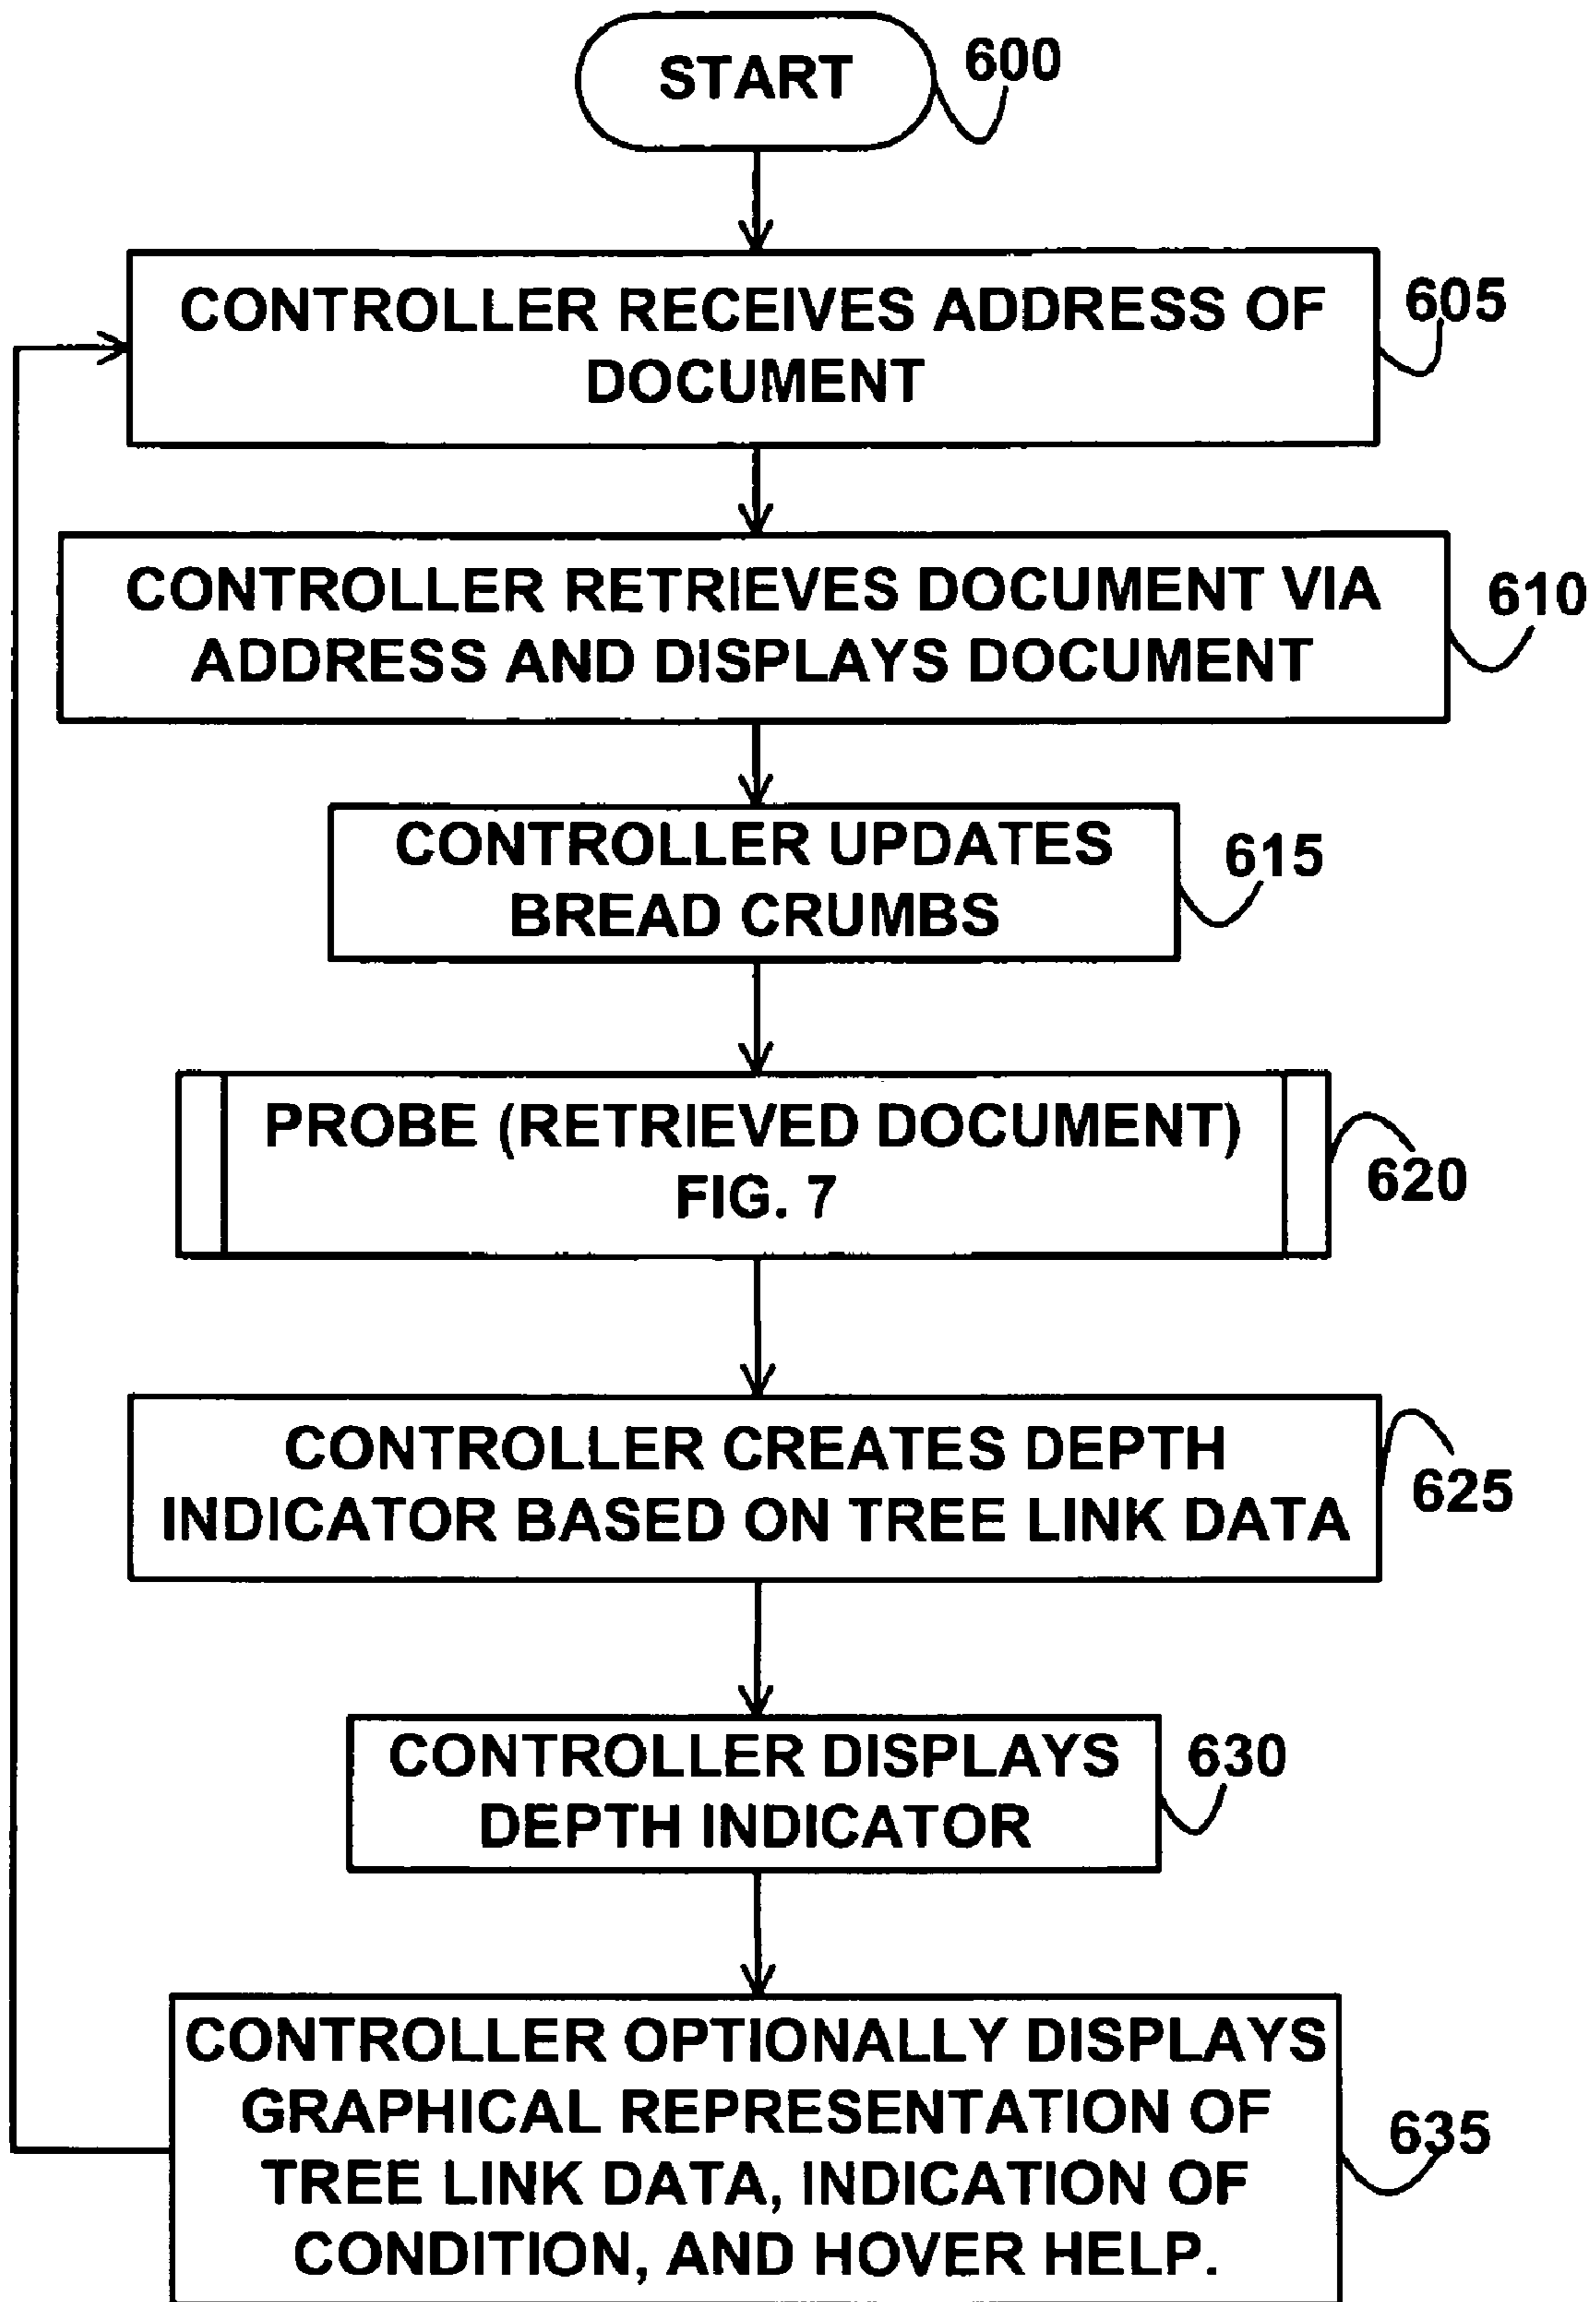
START

600

CONTROLLER RECEIVES ADDRESS OF DOCUMENT

605

CONTROLLER RETRIEVES DOCUMENT VIA ADDRESS AND DISPLAYS DOCUMENT

610

CONTROLLER UPDATES BREAD CRUMBS

615

PROBE (RETRIEVED DOCUMENT) FIG. 7

620

CONTROLLER CREATES DEPTH INDICATOR BASED ON TREE LINK DATA

625

CONTROLLER DISPLAYS DEPTH INDICATOR

630

CONTROLLER OPTIONALLY DISPLAYS GRAPHICAL REPRESENTATION OF TREE LINK DATA, INDICATION OF CONDITION, AND HOVER HELP.

635